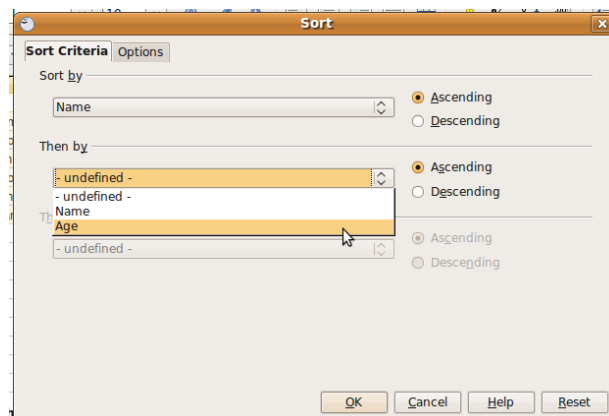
Sort

Sort Criteria | Options

Sort by

Name

Ascending

Descending

Then by

- undefined -

- undefined -

Name

Age

Ascending

Descending

Th

- undefined -

Ascending

Descending

OK

Cancel

Help

Reset